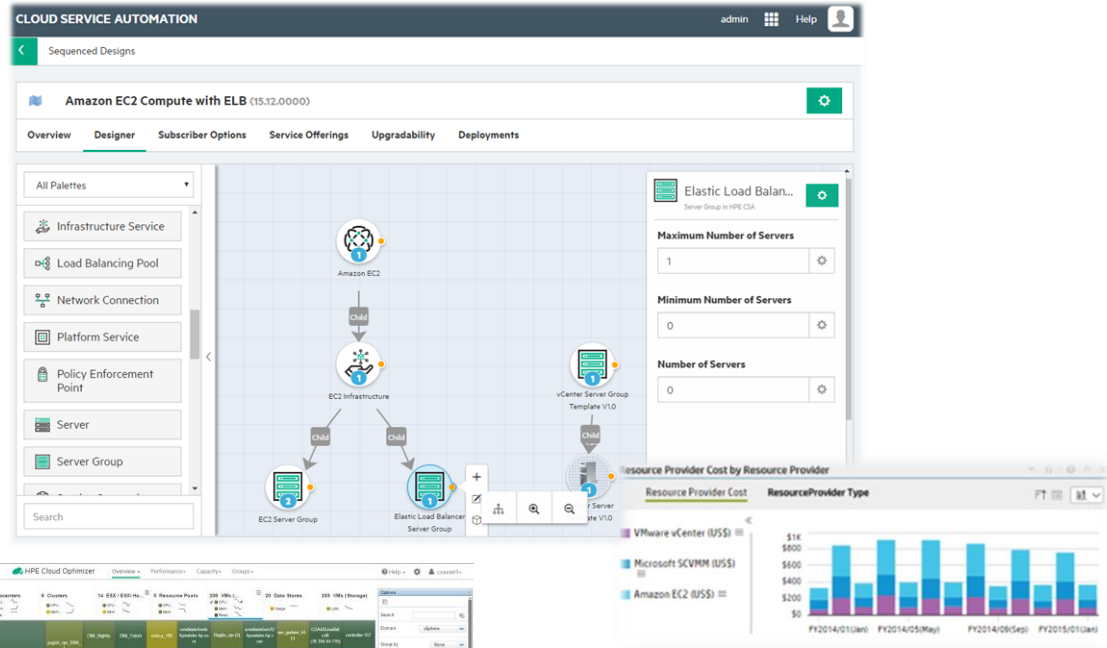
CLOUD SERVICE AUTOMATION
admin Help

Sequenced Designs

Amazon EC2 Compute with ELB (15.12.0000)

Overview Designer Subscriber Options Service Offerings Upgradability Deployments

All Palettes

Infrastructure Service
Load Balancing Pool
Network Connection
Platform Service
Policy Enforcement Point
Server
Server Group

Search

Amazon EC2
1
Child
EC2 Infrastructure
1
Child
Child
2
EC2 Server Group
1
Elastic Load Balancer Server Group
1
vCenter Server Group Template V1.0
Child
1
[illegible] Server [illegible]ate V1.0

Elastic Load Balan...
Server Group in HPE CSA

Maximum Number of Servers
1
Minimum Number of Servers
0
Number of Servers
0

Resource Provider Cost by Resource Provider
Resource Provider Cost ResourceProvider Type

VMware vCenter (US$)
Microsoft SCVMM (US$)
Amazon EC2 (US$)

$1K
$800
$600
$400
$200
$0
FY2014/01(Jan) FY2014/05(May) FY2014/09(Sep) FY2015/01(Jan)

HPE Cloud Optimizer
Overview Performance Capacity Groups
Help
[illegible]overters 6 Clusters 14 ESX / ESXi Ho... 9 Resource Pools 200 VMs (... 20 Data Stores 200 VMs (Storage)
CPU
Mem
Usage
Options
Search
Group by
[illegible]